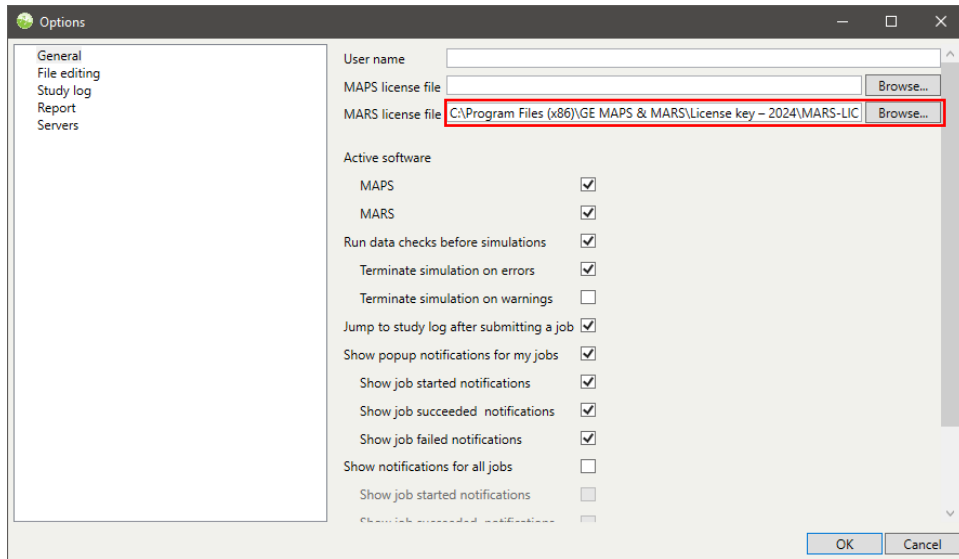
Options

General
File editing
Study log
Report
Servers

User name
MAPS license file Browse...
MARS license file C:\Program Files (x86)\GE MAPS & MARS\License key – 2024\MARS-LIC Browse...

Active software
MAPS
MARS
Run data checks before simulations
Terminate simulation on errors
Terminate simulation on warnings
Jump to study log after submitting a job
Show popup notifications for my jobs
Show job started notifications
Show job succeeded notifications
Show job failed notifications
Show notifications for all jobs
Show job started notifications
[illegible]

OK Cancel